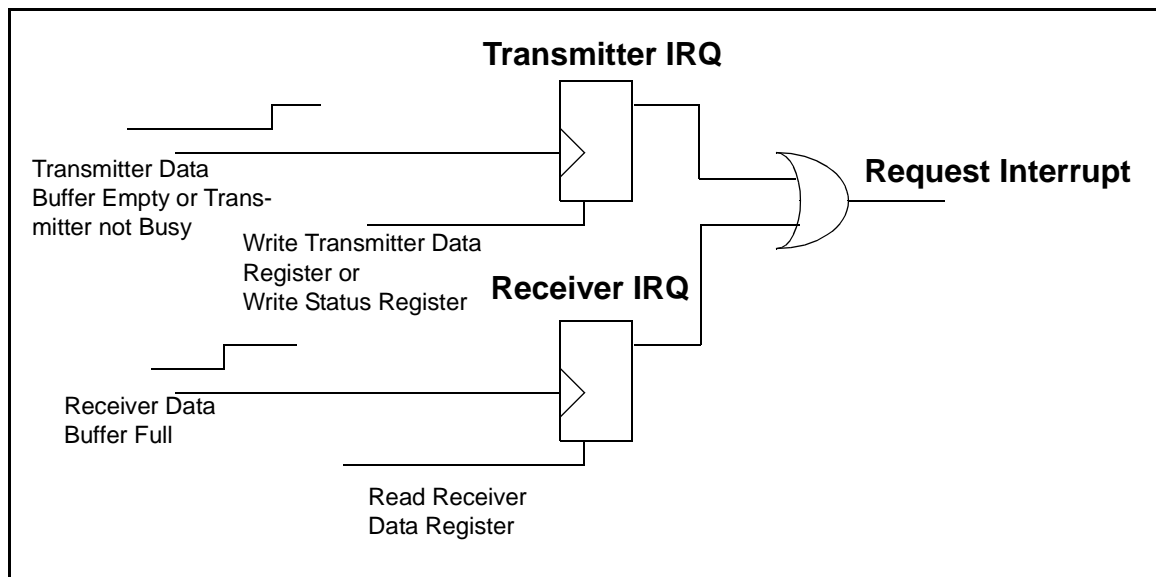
Transmitter IRQ

Transmitter Data Buffer Empty or Transmitter not Busy

Write Transmitter Data Register or Write Status Register

Request Interrupt

Receiver IRQ

Receiver Data Buffer Full

Read Receiver Data Register